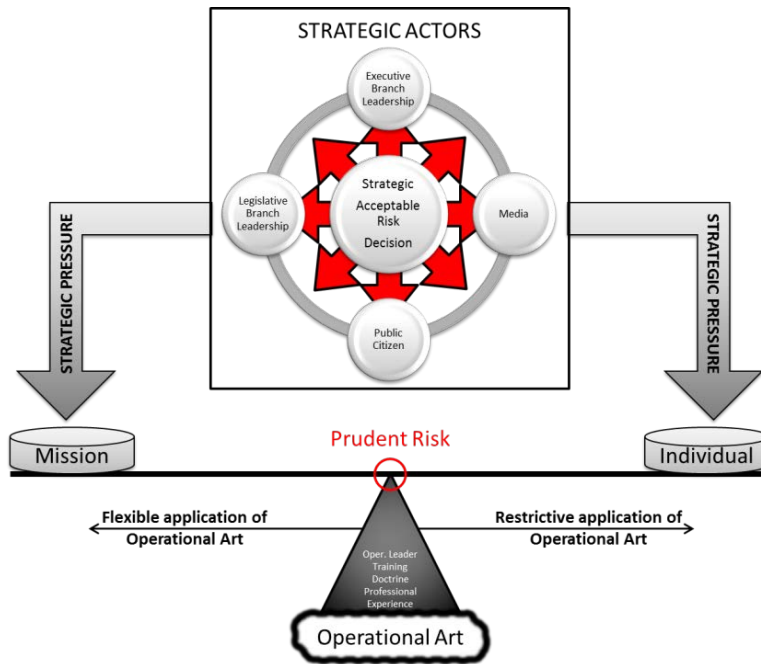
STRATEGIC ACTORS

Executive Branch Leadership

Legislative Branch Leadership

Strategic Acceptable Risk Decision

Media

Public Citizen

STRATEGIC PRESSURE

STRATEGIC PRESSURE

Mission

Prudent Risk

Individual

Flexible application of Operational Art

Restrictive application of Operational Art

Oper. Leader Training Doctrine Professional Experience

Operational Art